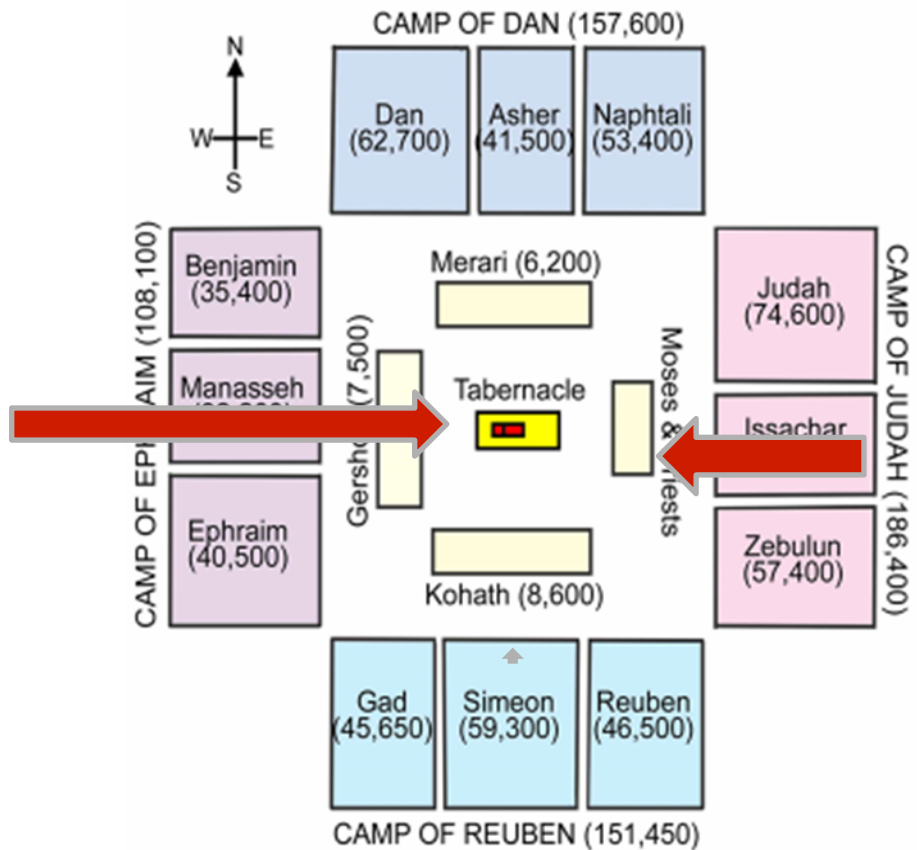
CAMP OF DAN (157,600)

N
W
E
S

Dan (62,700)

Asher (41,500)

Naphtali (53,400)

CAMP OF EP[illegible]AIM (108,100)

Benjamin (35,400)

Manasseh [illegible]

Ephraim (40,500)

Merari (6,200)

Gersho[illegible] (7,500)

Tabernacle

Moses & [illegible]ests

Kohath (8,600)

CAMP OF JUDAH (186,400)

Judah (74,600)

Issachar

Zebulun (57,400)

Gad (45,650)

Simeon (59,300)

Reuben (46,500)

CAMP OF REUBEN (151,450)